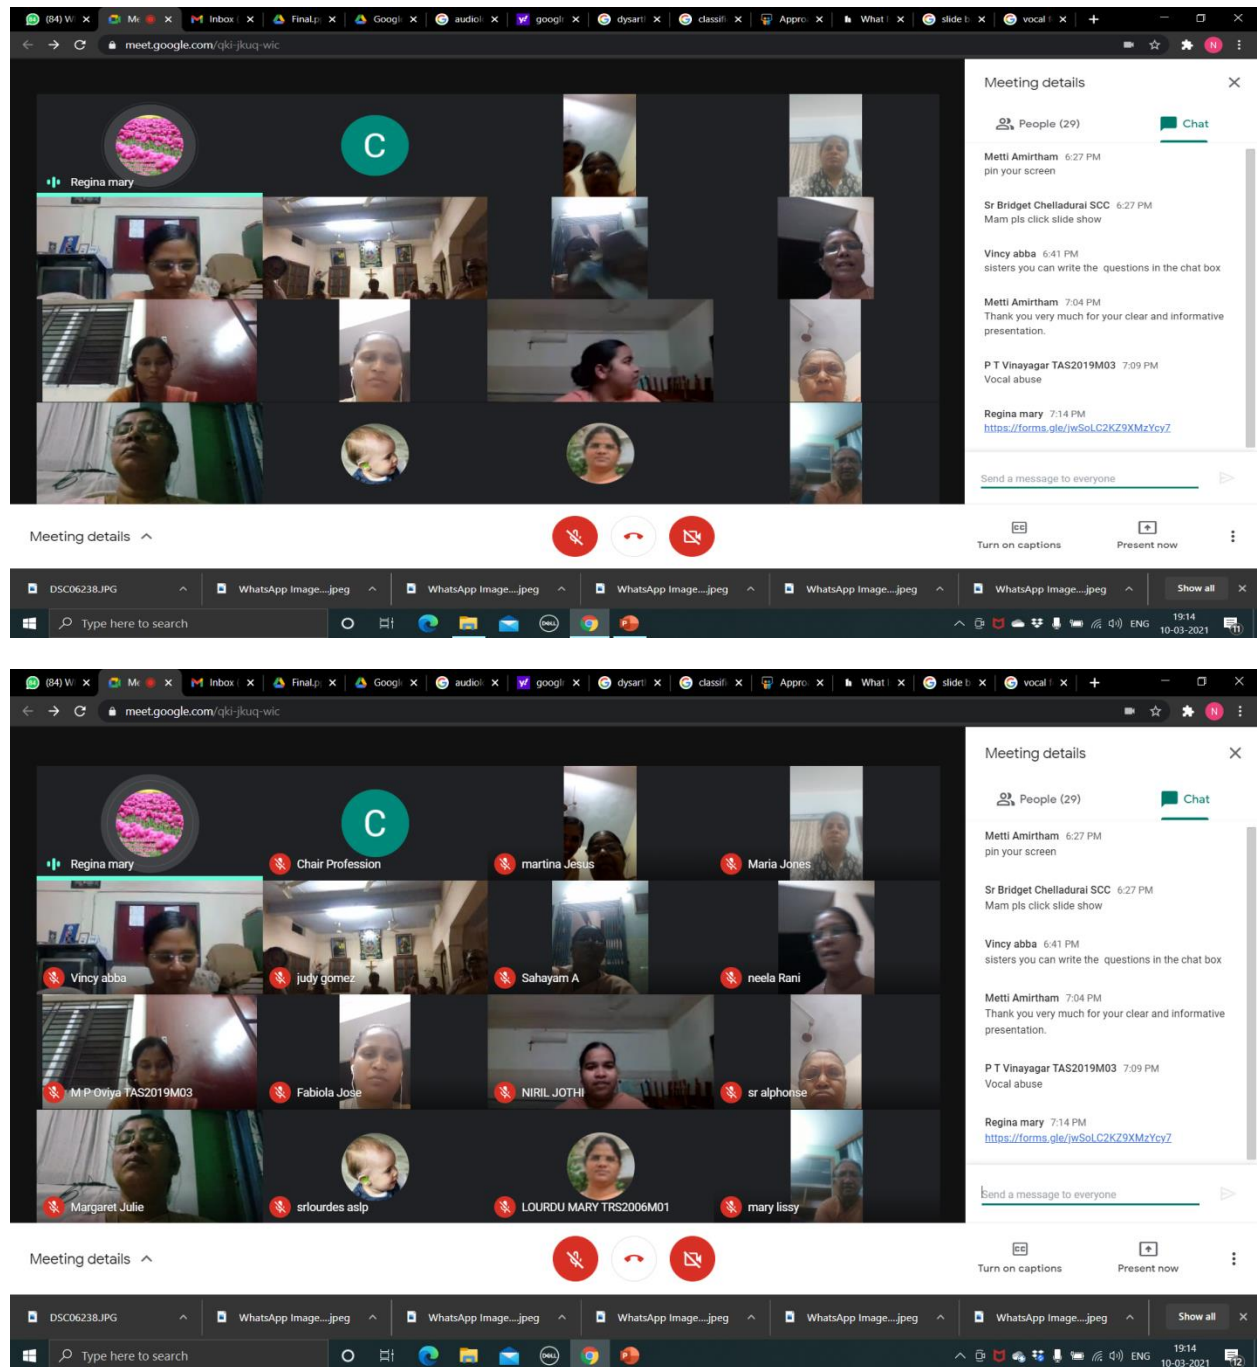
(84) W × Me × Inbox × Final.p × Googl × audiol × googl × dysart × classifi × Appro × What × slide b × vocal × +

meet.google.com/qki-jkuq-wic

Regina mary

C

Meeting details

People (29)

Chat

Metti Amirtham 6:27 PM
pin your screen

Sr Bridget Chelladurai SCC 6:27 PM
Mam pls click slide show

Vincy abba 6:41 PM
sisters you can write the questions in the chat box

Metti Amirtham 7:04 PM
Thank you very much for your clear and informative presentation.

P T Vinayagar TAS2019M03 7:09 PM
Vocal abuse

Regina mary 7:14 PM
https://forms.gle/jwSoLC2KZ9XMzYcy7

Send a message to everyone

Meeting details

Turn on captions

Present now

DSC06238.JPG WhatsApp Image....jpeg WhatsApp Image....jpeg WhatsApp Image....jpeg WhatsApp Image....jpeg WhatsApp Image....jpeg Show all

Type here to search

ENG 19:14 10-03-2021

(84) W × Me × Inbox × Final.p × Googl × audiol × googl × dysart × classifi × Appro × What × slide b × vocal × +

meet.google.com/qki-jkuq-wic

Regina mary

C

Chair Profession

martina Jesus

Maria Jones

Vincy abba

judy gomez

Sahayam A

neela Rani

M P Oviya TAS2019M03

Fabiola Jose

NIRIL JOTHI

sr alphonse

Margaret Julie

srlourdes aslp

LOURDU MARY TRS2006M01

mary lissy

Meeting details

People (29)

Chat

Metti Amirtham 6:27 PM
pin your screen

Sr Bridget Chelladurai SCC 6:27 PM
Mam pls click slide show

Vincy abba 6:41 PM
sisters you can write the questions in the chat box

Metti Amirtham 7:04 PM
Thank you very much for your clear and informative presentation.

P T Vinayagar TAS2019M03 7:09 PM
Vocal abuse

Regina mary 7:14 PM
https://forms.gle/jwSoLC2KZ9XMzYcy7

Send a message to everyone

Meeting details

Turn on captions

Present now

DSC06238.JPG WhatsApp Image....jpeg WhatsApp Image....jpeg WhatsApp Image....jpeg WhatsApp Image....jpeg WhatsApp Image....jpeg Show all

Type here to search

ENG 19:14 10-03-2021